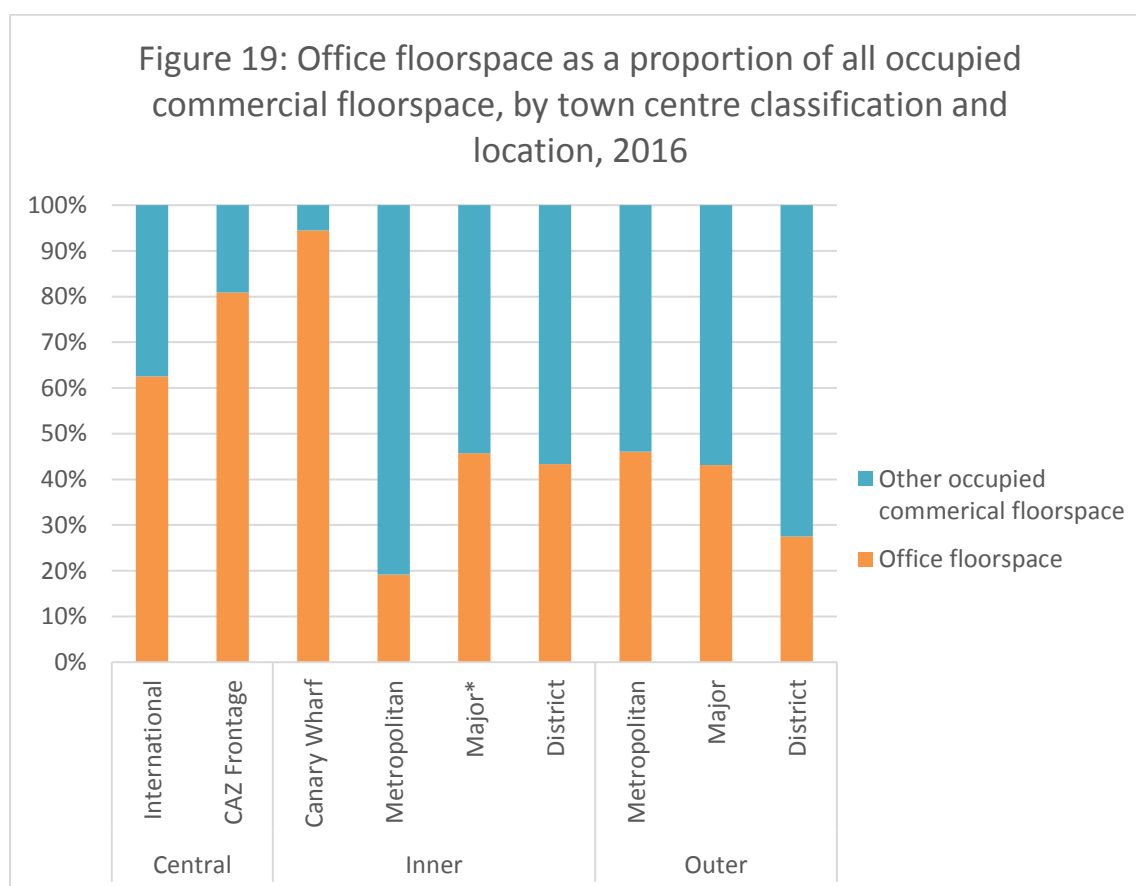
Figure 19: Office floorspace as a proportion of all occupied commercial floorspace, by town centre classification and location, 2016

100%
90%
80%
70%
60%
50%
40%
30%
20%
10%
0%

International
CAZ Frontage
Canary Wharf
Metropolitan
Major*
District
Metropolitan
Major
District

Central
Inner
Outer

Other occupied commerical floorspace
Office floorspace